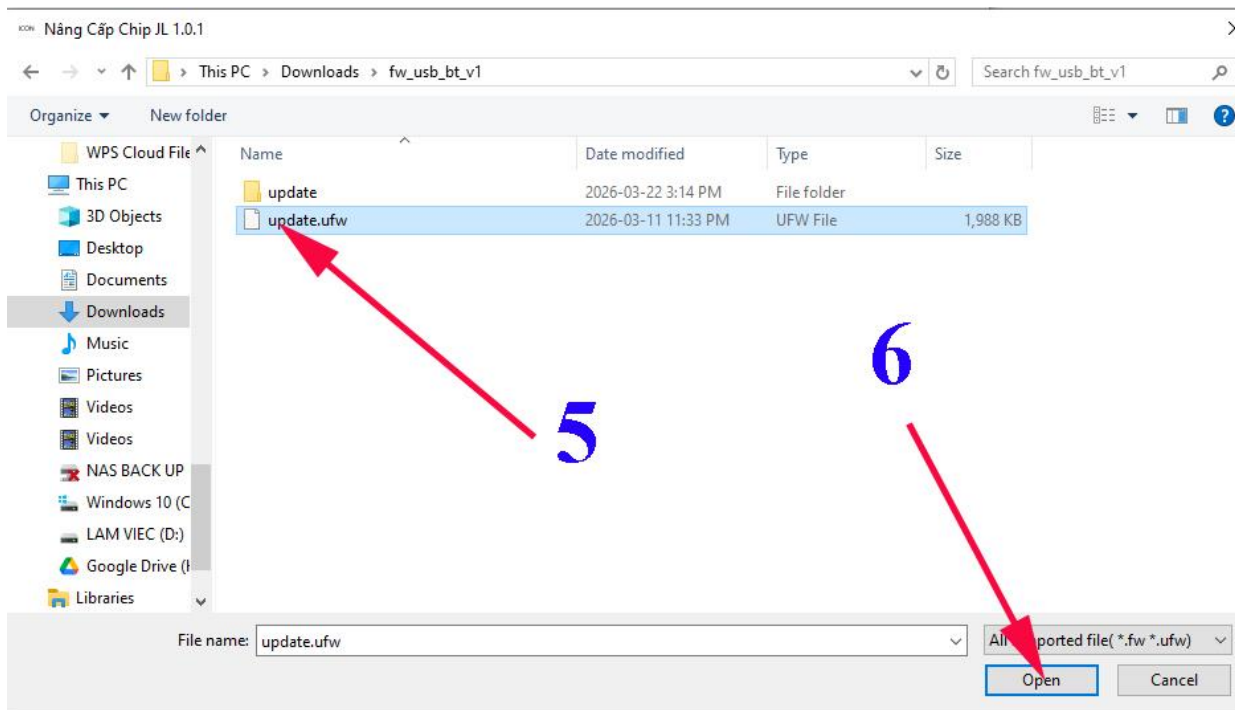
ICON Nâng Cấp Chip JL 1.0.1

This PC > Downloads > fw_usb_bt_v1

Search fw_usb_bt_v1

Organize ▾ New folder

WPS Cloud File
This PC
3D Objects
Desktop
Documents
Downloads
Music
Pictures
Videos
Videos
NAS BACK UP
Windows 10 (C
LAM VIEC (D:)
Google Drive (
Libraries

| Name | Date modified | Type | Size |
|---|---|---|---|
| update | 2026-03-22 3:14 PM | File folder | |
| update.ufw | 2026-03-11 11:33 PM | UFW File | 1,988 KB |

5

6

File name: update.ufw

All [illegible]ported file( *.fw *.ufw)

Open Cancel